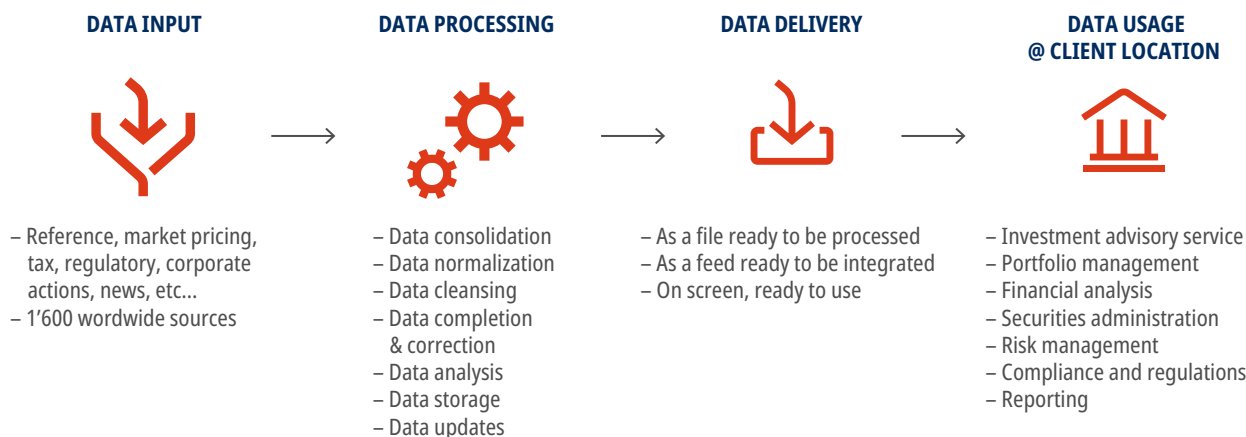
DATA INPUT

– Reference, market pricing, tax, regulatory, corporate actions, news, etc...
– 1'600 wordwide sources

DATA PROCESSING

– Data consolidation
– Data normalization
– Data cleansing
– Data completion & correction
– Data analysis
– Data storage
– Data updates

DATA DELIVERY

– As a file ready to be processed
– As a feed ready to be integrated
– On screen, ready to use

DATA USAGE @ CLIENT LOCATION

– Investment advisory service
– Portfolio management
– Financial analysis
– Securities administration
– Risk management
– Compliance and regulations
– Reporting